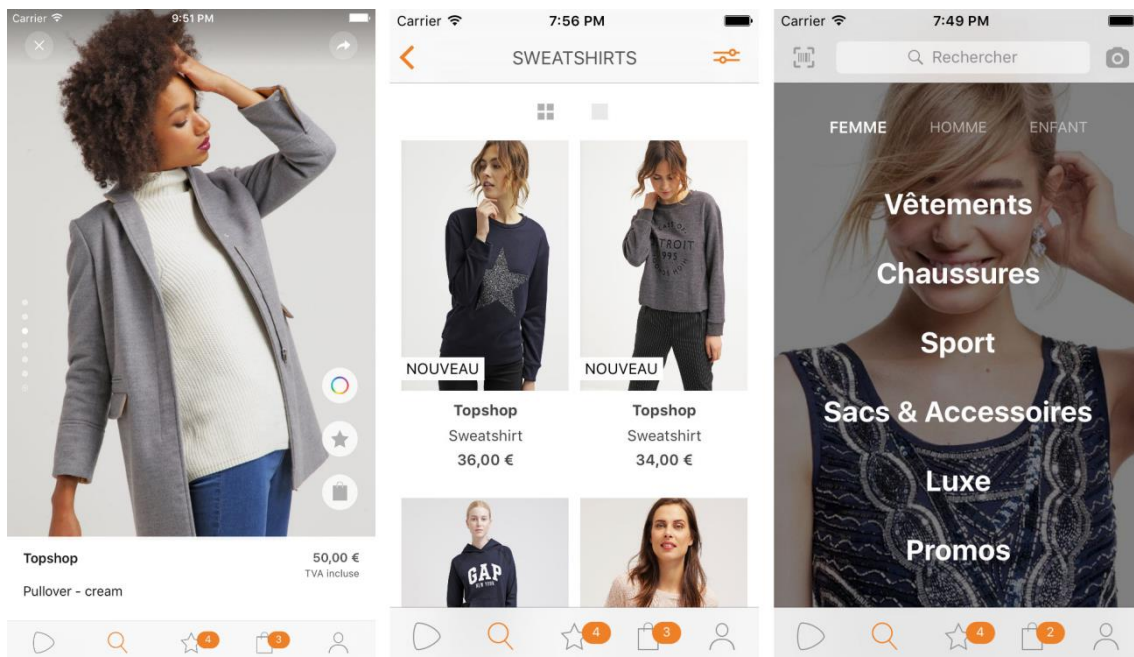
Carrier 9:51 PM

Topshop
50,00 €
TVA incluse
Pullover - cream

4 3

Carrier 7:56 PM
SWEATSHIRTS

NOUVEAU
Topshop
Sweatshirt
36,00 €

NOUVEAU
Topshop
Sweatshirt
34,00 €

GAP

4 3

Carrier 7:49 PM
Rechercher

FEMME HOMME ENFANT

Vêtements
Chaussures
Sport
Sacs & Accessoires
Luxe
Promos

4 2